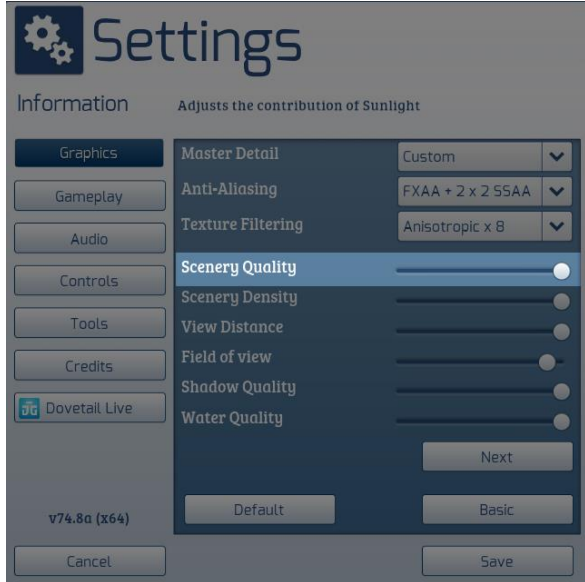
Settings

Information

Adjusts the contribution of Sunlight

Graphics

Gameplay

Audio

Controls

Tools

Credits

Dovetail Live

Master Detail

Custom

Anti-Aliasing

FXAA + 2 x 2 SSAA

Texture Filtering

Anisotropic x 8

Scenery Quality

Scenery Density

View Distance

Field of view

Shadow Quality

Water Quality

Next

v74.8a (x64)

Default

Basic

Cancel

Save